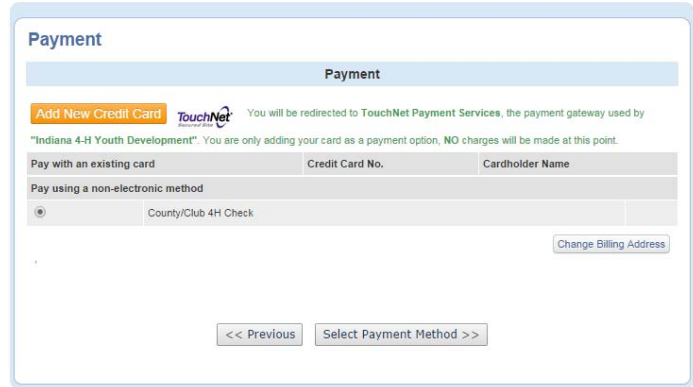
Payment

Payment

Add New Credit Card TouchNet Secured Site You will be redirected to TouchNet Payment Services, the payment gateway used by "Indiana 4-H Youth Development". You are only adding your card as a payment option, NO charges will be made at this point.

| Pay with an existing card | Credit Card No. | Cardholder Name |
|---|---|---|

Pay using a non-electronic method

County/Club 4H Check

Change Billing Address

<< Previous Select Payment Method >>